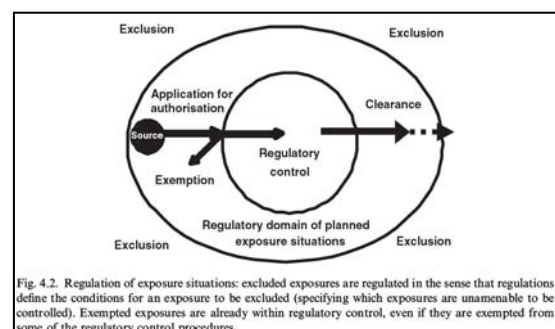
Exclusion

Exclusion

Application for authorisation

Clearance

Source

Regulatory control

Exemption

Regulatory domain of planned exposure situations

Exclusion

Exclusion

Fig. 4.2. Regulation of exposure situations: excluded exposures are regulated in the sense that regulations define the conditions for an exposure to be excluded (specifying which exposures are unamenable to be controlled). Exempted exposures are already within regulatory control, even if they are exempted from some of the regulatory control procedures.